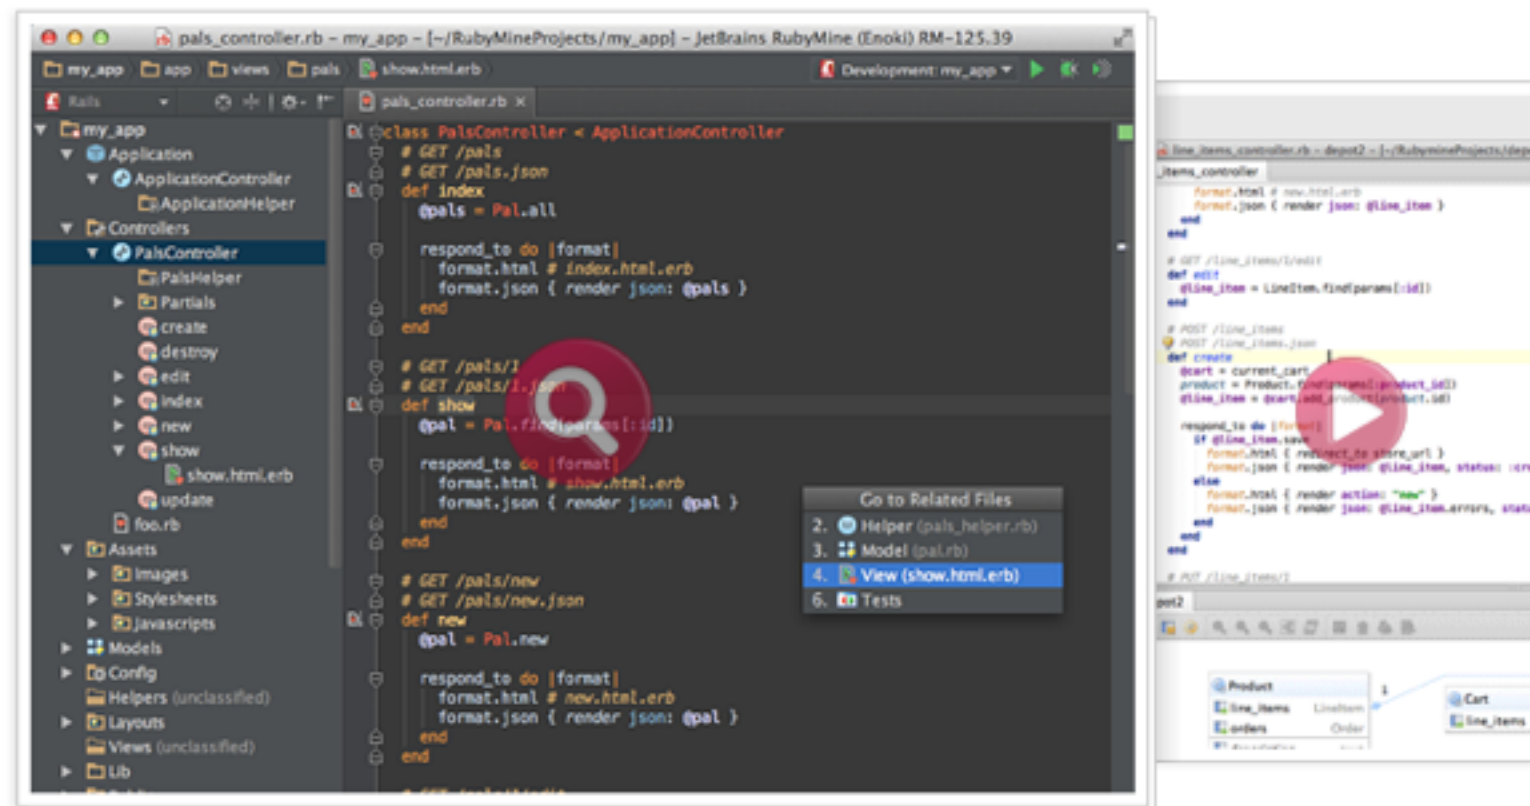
pals_controller.rb – my_app – [~/RubyMineProjects/my_app] – JetBrains RubyMine (Enoki) RM-125.39

my_app app views pals show.html.erb Development: my_app

Rails pals_controller.rb

my_app
Application
ApplicationController
ApplicationHelper
Controllers
PalsController
PalsHelper
Partials
create
destroy
edit
index
new
show
show.html.erb
update
foo.rb
Assets
Images
Stylesheets
Javascripts
Models
Config
Helpers (unclassified)
Layouts
Views (unclassified)
Lib

class PalsController < ApplicationController
# GET /pals
# GET /pals.json
def index
@pals = Pal.all

respond_to do |format|
format.html # index.html.erb
format.json { render json: @pals }
end
end

# GET /pals/1
# GET /pals/1.json
def show
@pal = Pal.find(params[:id])

respond_to do |format|
format.html # show.html.erb
format.json { render json: @pal }
end
end

# GET /pals/new
# GET /pals/new.json
def new
@pal = Pal.new

respond_to do |format|
format.html # new.html.erb
format.json { render json: @pal }
end
end

Go to Related Files
2. Helper (pals_helper.rb)
3. Model (pal.rb)
4. View (show.html.erb)
6. Tests

line_items_controller.rb – depot2 – [~/RubymineProjects/dep
_items_controller
format.html # new.html.erb
format.json { render json: @line_item }
end
end

# GET /line_items/1/edit
def edit
@line_item = LineItem.find(params[:id])
end

# POST /line_items
# POST /line_items.json
def create
@cart = current_cart
product = Product.find(params[:product_id])
@line_item = @cart.add_product(product.id)

respond_to do |format|
if @line_item.save
format.html { redirect_to store_url }
format.json { render json: @line_item, status: :cr
else
format.html { render action: "new" }
format.json { render json: @line_item.errors, statu
end
end
end

# PUT /line_items/1
pot2

Product
line_items LineItem
orders Order
1
Cart
line_items